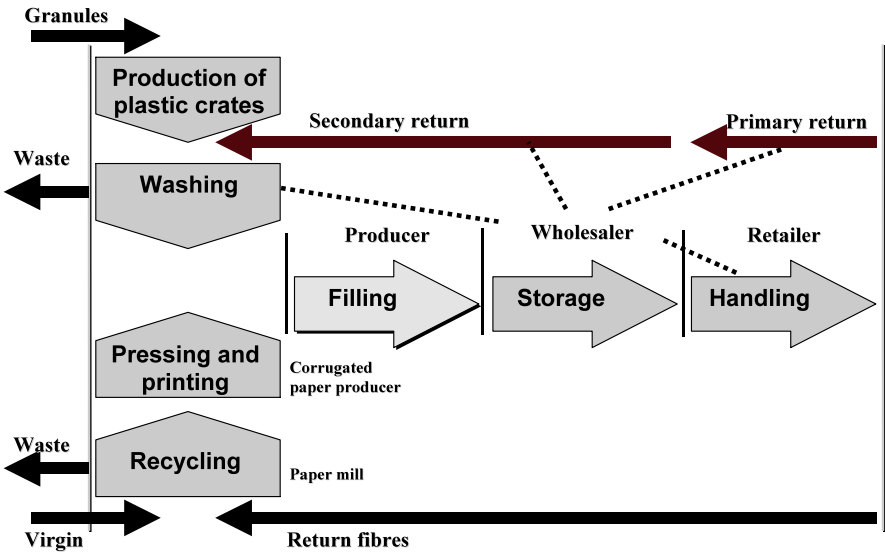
Granules

Production of plastic crates

Secondary return

Primary return

Waste

Washing

Producer

Wholesaler

Retailer

Filling

Storage

Handling

Pressing and printing

Corrugated paper producer

Waste

Recycling

Paper mill

Virgin

Return fibres